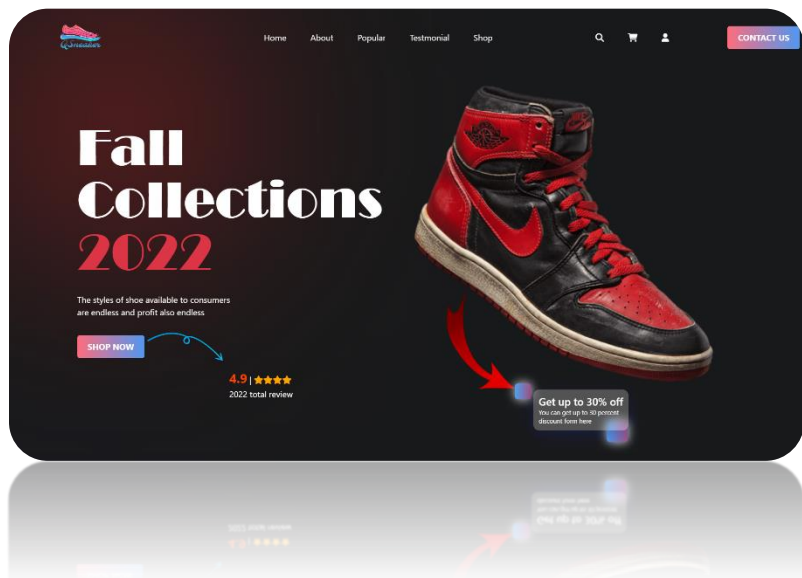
Sneaker

Home About Popular Testmonial Shop

CONTACT US

Fall Collections 2022

The styles of shoe available to consumers are endless and profit also endless

SHOP NOW

4.9 | ★★★★

2022 total review

Get up to 30% off

You can get up to 30 percent discount form here